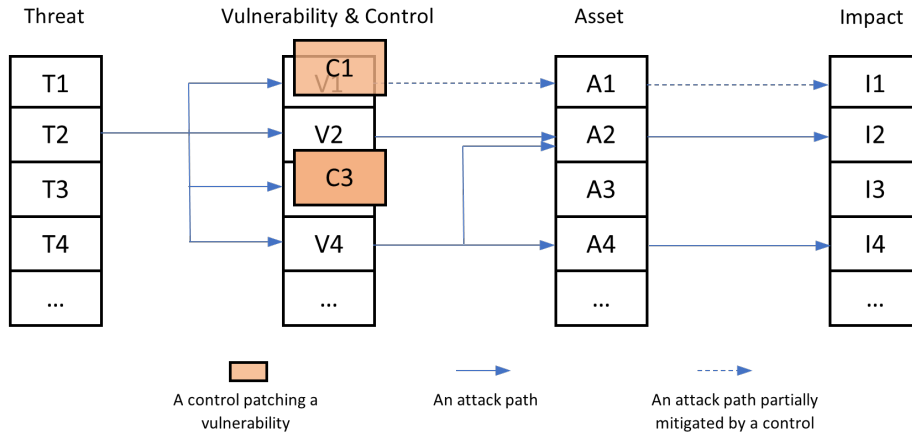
Threat

T1
T2
T3
T4
...

Vulnerability & Control

C1
V1
V2
C3
V4
...

Asset

A1
A2
A3
A4
...

Impact

I1
I2
I3
I4
...

A control patching a vulnerability

An attack path

An attack path partially mitigated by a control